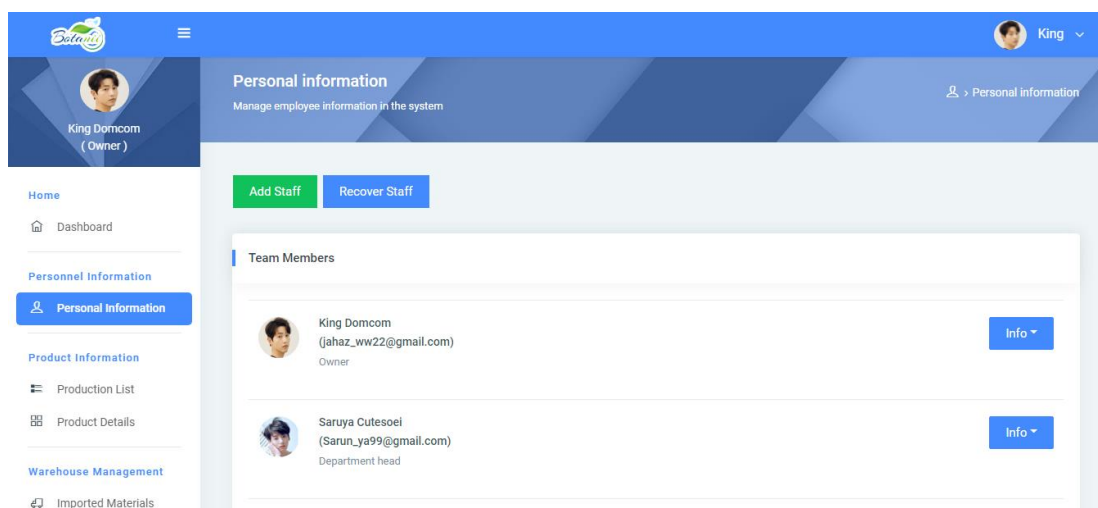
Botanic

King

King Domcom
( Owner )

Personal information
Manage employee information in the system

› Personal information

Home
Dashboard

Personnel Information
Personal Information

Product Information
Production List
Product Details

Warehouse Management
Imported Materials

Add Staff
Recover Staff

Team Members

King Domcom
(jahaz_ww22@gmail.com)
Owner

Info

Saruya Cutesoei
(Sarun_ya99@gmail.com)
Department head

Info